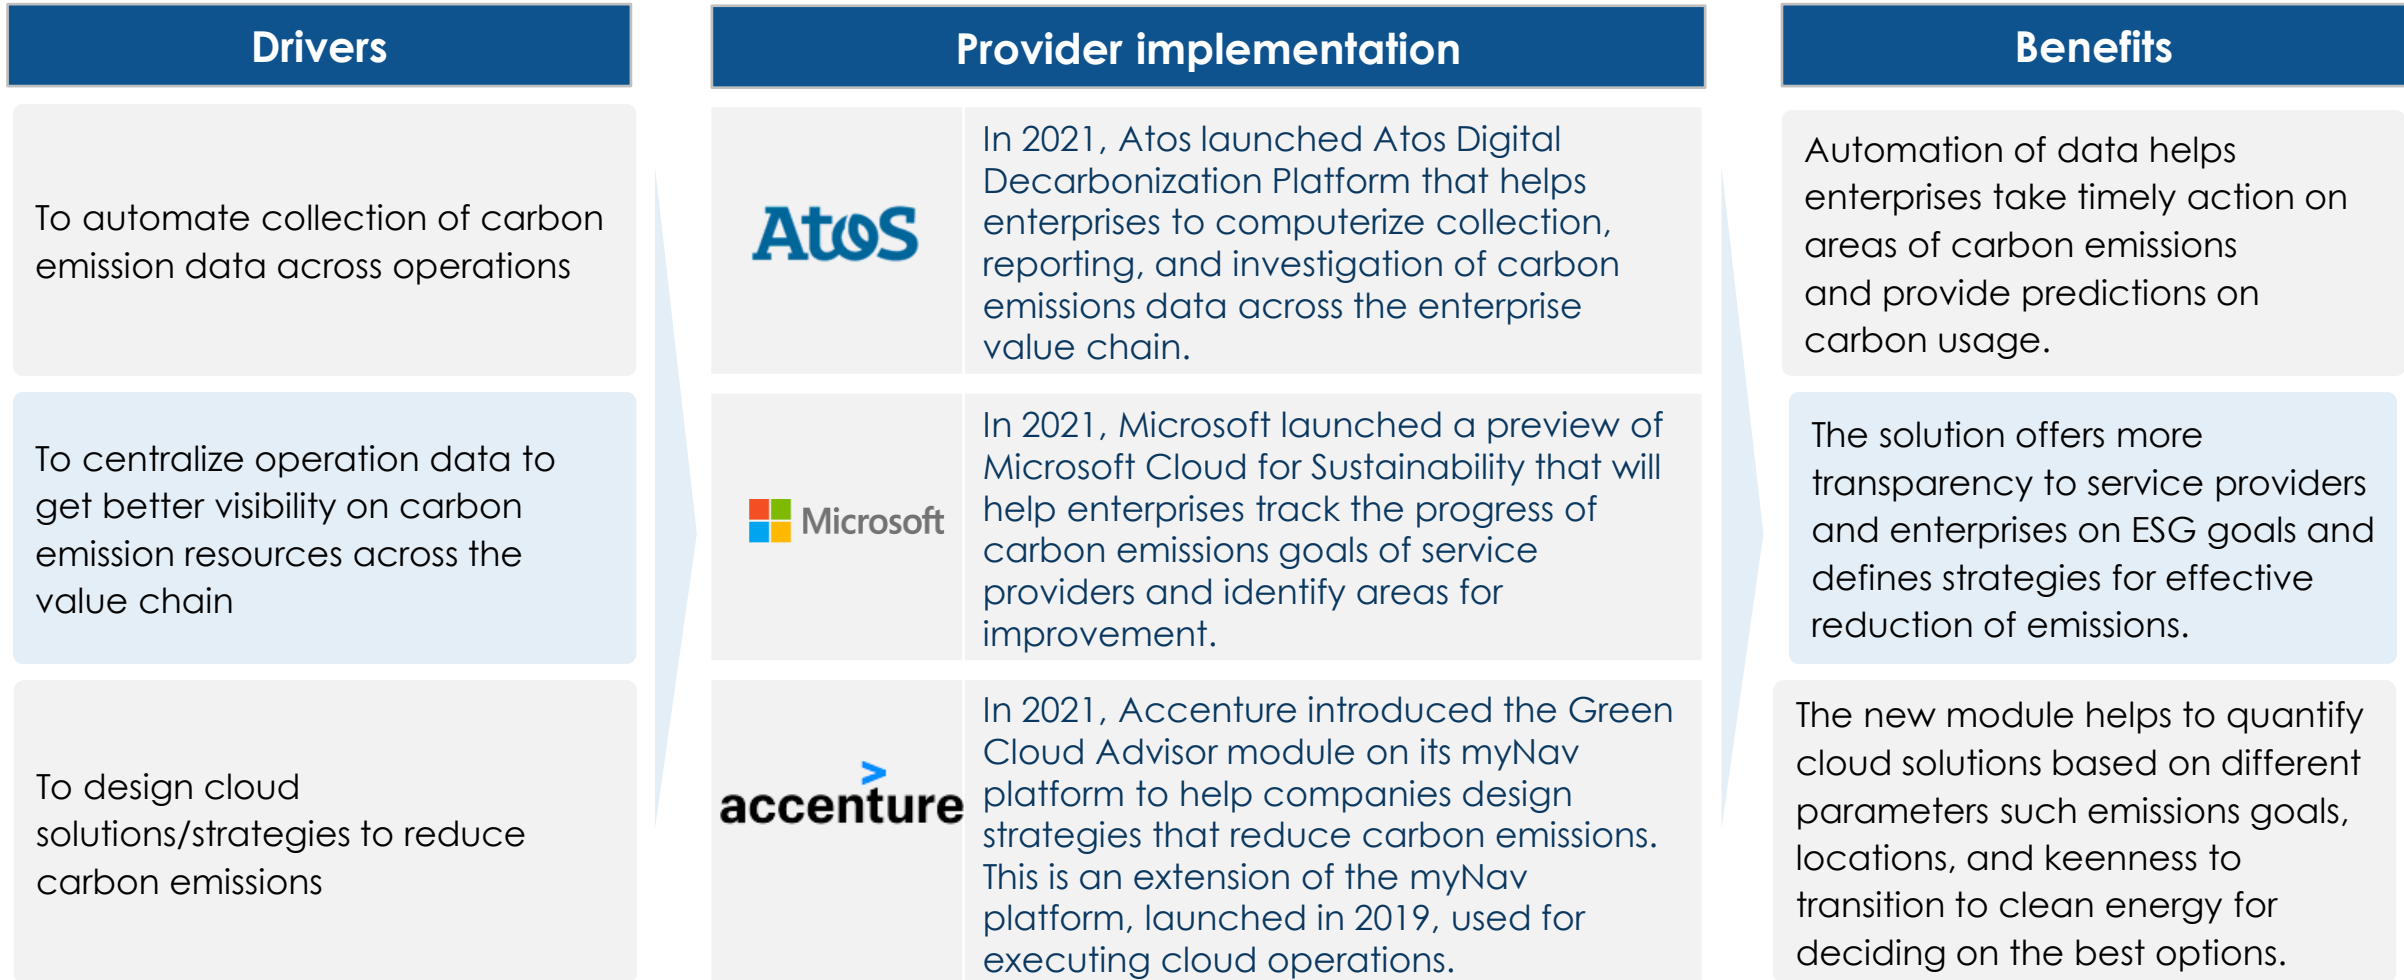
Drivers

To automate collection of carbon emission data across operations

To centralize operation data to get better visibility on carbon emission resources across the value chain

To design cloud solutions/strategies to reduce carbon emissions

Provider implementation

AtoS

In 2021, Atos launched Atos Digital Decarbonization Platform that helps enterprises to computerize collection, reporting, and investigation of carbon emissions data across the enterprise value chain.

Microsoft

In 2021, Microsoft launched a preview of Microsoft Cloud for Sustainability that will help enterprises track the progress of carbon emissions goals of service providers and identify areas for improvement.

accenture

In 2021, Accenture introduced the Green Cloud Advisor module on its myNav platform to help companies design strategies that reduce carbon emissions. This is an extension of the myNav platform, launched in 2019, used for executing cloud operations.

Benefits

Automation of data helps enterprises take timely action on areas of carbon emissions and provide predictions on carbon usage.

The solution offers more transparency to service providers and enterprises on ESG goals and defines strategies for effective reduction of emissions.

The new module helps to quantify cloud solutions based on different parameters such emissions goals, locations, and keenness to transition to clean energy for deciding on the best options.